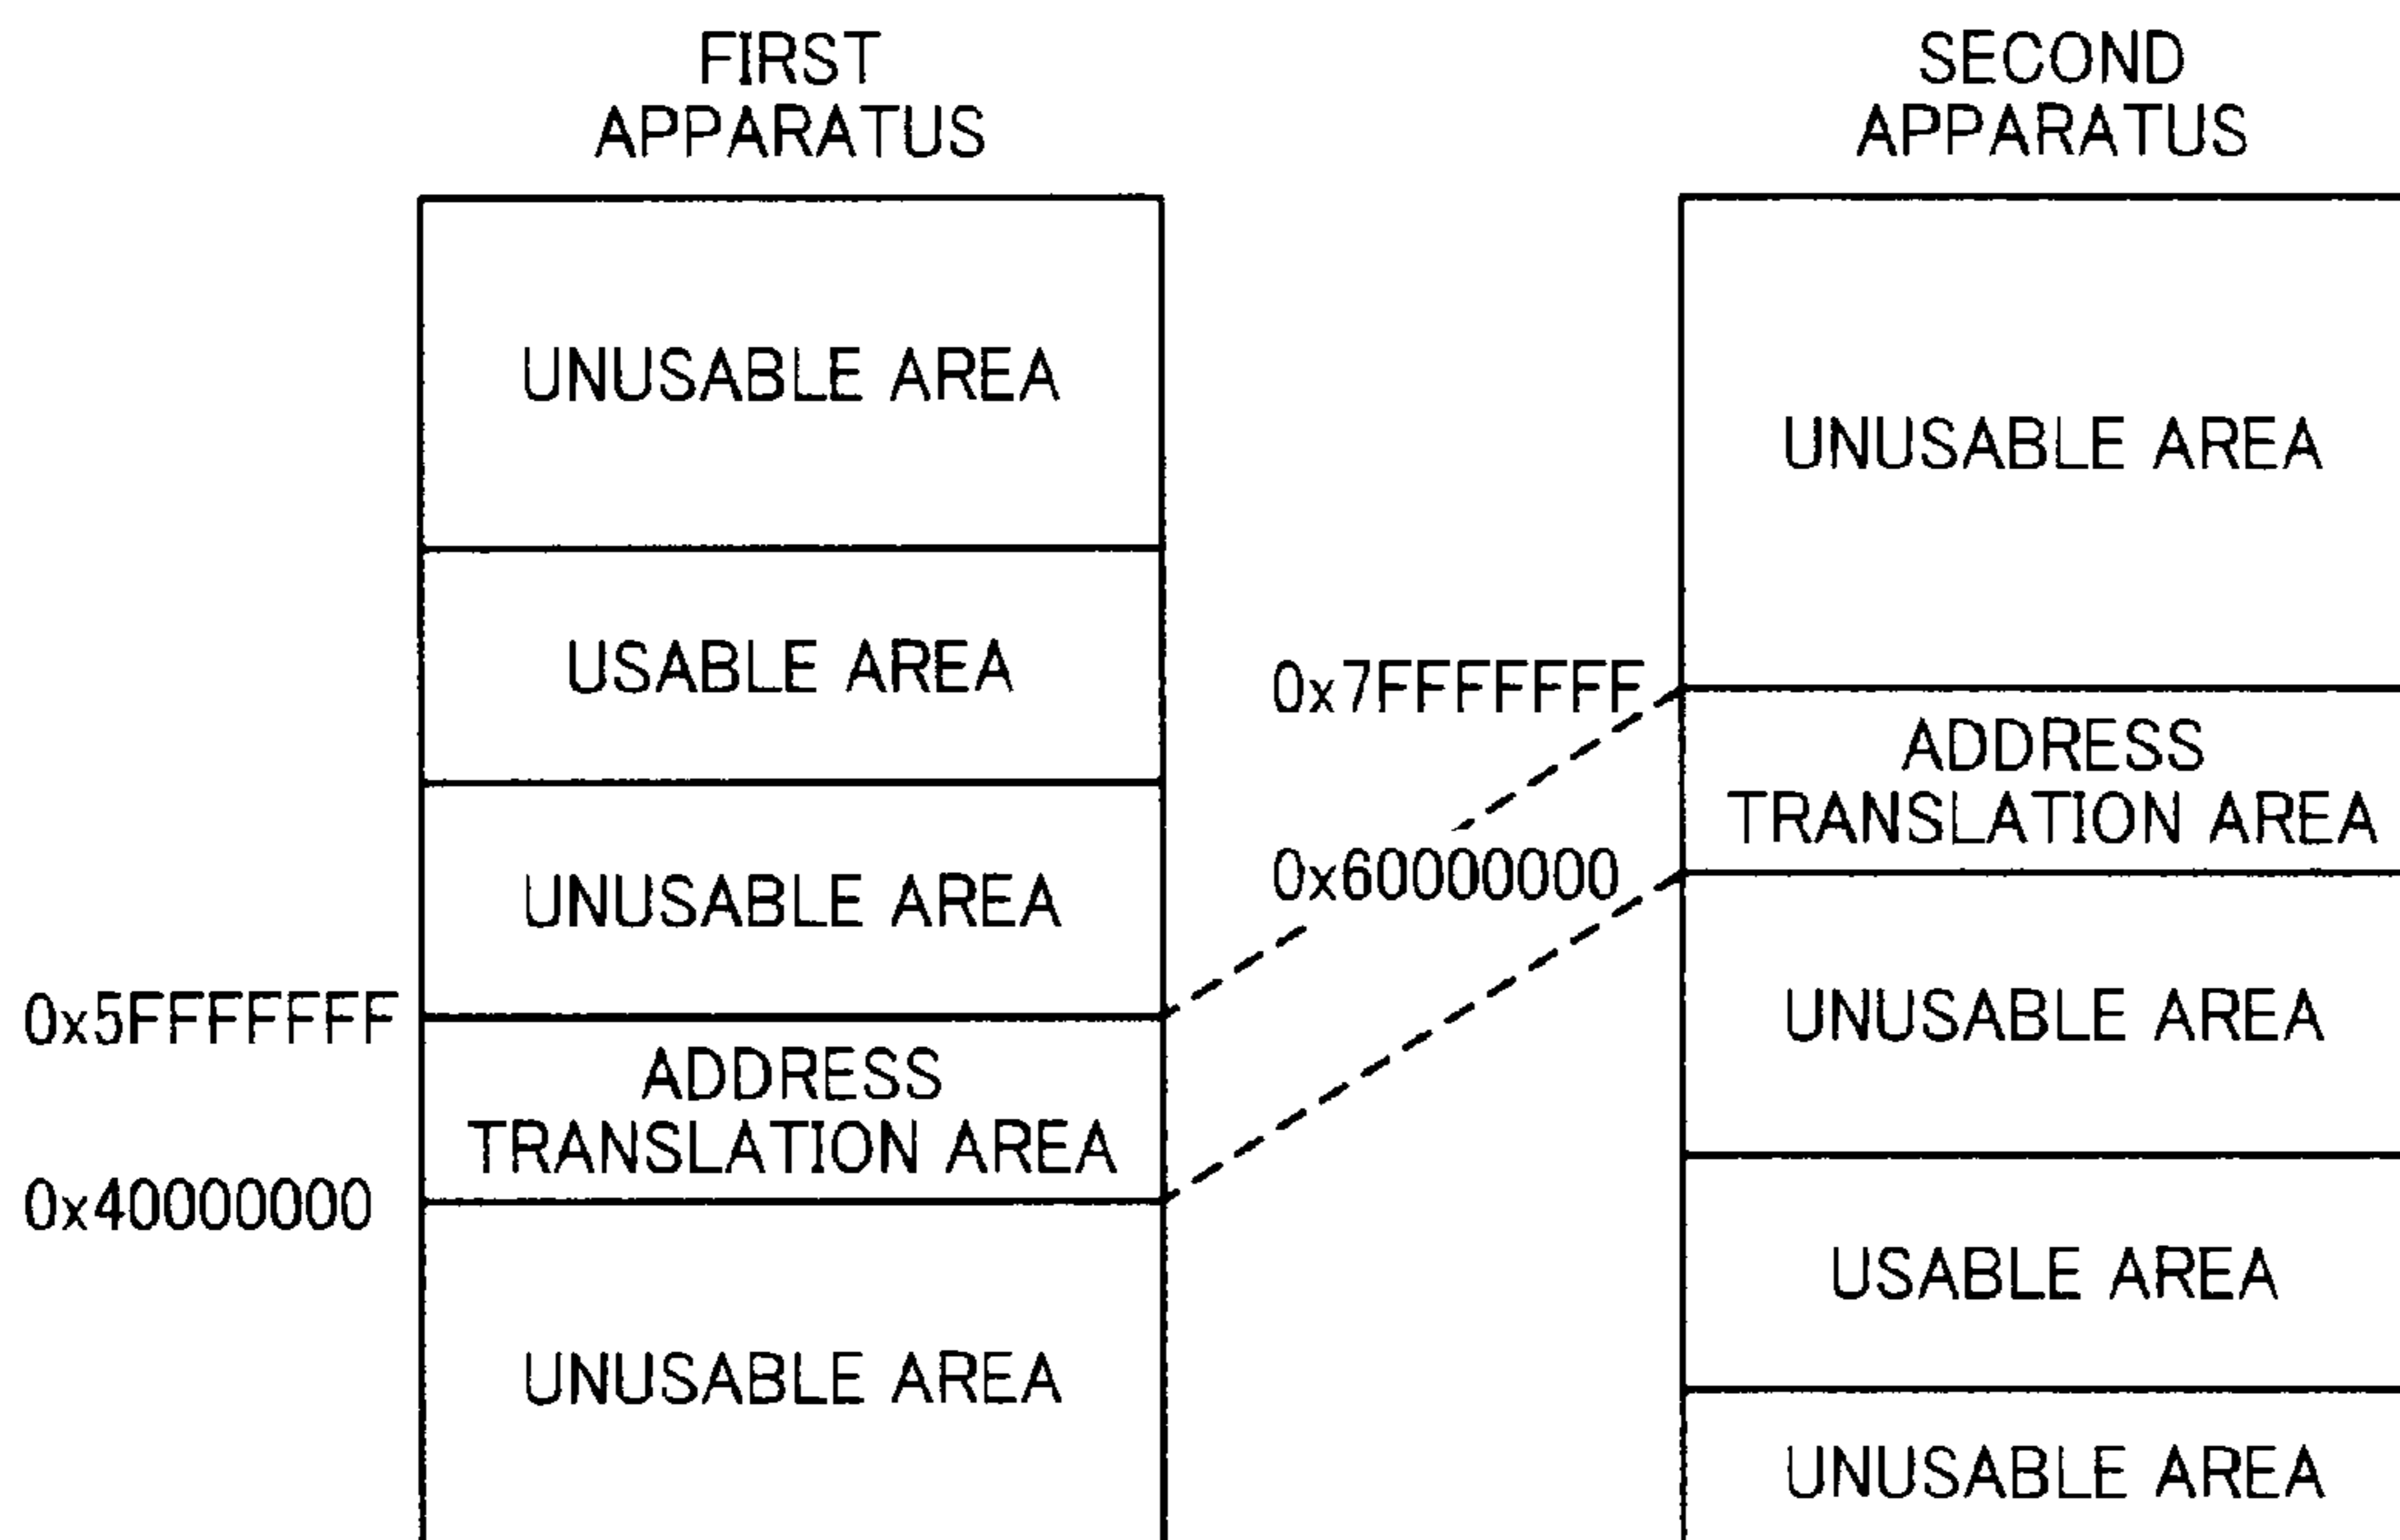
FIRST APPARATUS

UNUSABLE AREA

USABLE AREA

UNUSABLE AREA

0x5FFFFFFF

ADDRESS TRANSLATION AREA

0x40000000

UNUSABLE AREA

SECOND APPARATUS

UNUSABLE AREA

0x7FFFFFFF

ADDRESS TRANSLATION AREA

0x60000000

UNUSABLE AREA

USABLE AREA

UNUSABLE AREA